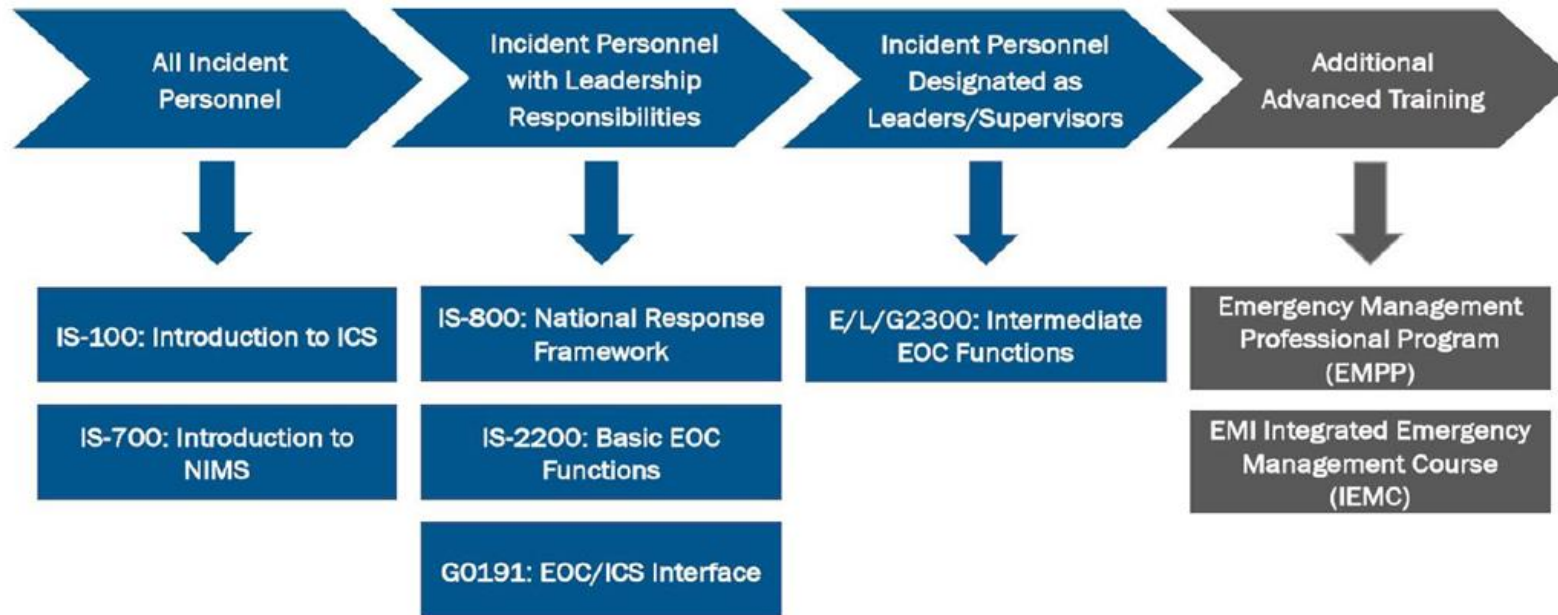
All Incident Personnel

IS-100: Introduction to ICS

IS-700: Introduction to NIMS

Incident Personnel with Leadership Responsibilities

IS-800: National Response Framework

IS-2200: Basic EOC Functions

G0191: EOC/ICS Interface

Incident Personnel Designated as Leaders/Supervisors

E/L/G2300: Intermediate EOC Functions

Additional Advanced Training

Emergency Management Professional Program (EMPP)

EMI Integrated Emergency Management Course (IEMC)